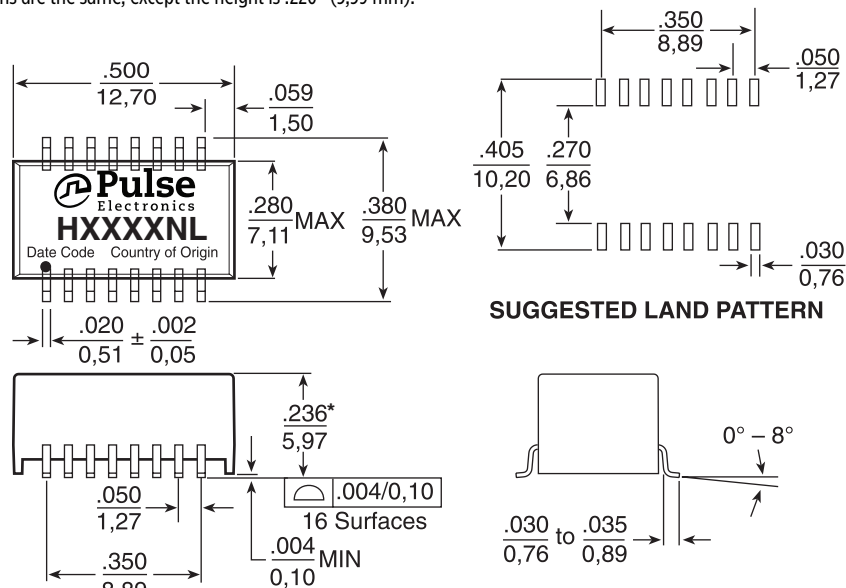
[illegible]ns are the same, except the height is .220" (5,59 mm).

$\frac{.500}{12,70}$

$\frac{.059}{1,50}$

Pulse
Electronics
HXXXXNL
Date Code Country of Origin

$\frac{.280}{7,11}$MAX

$\frac{.380}{9,53}$MAX

$\frac{.020}{0,51} \pm \frac{.002}{0,05}$

$\frac{.350}{8,89}$

$\frac{.050}{1,27}$

$\frac{.405}{10,20}$

$\frac{.270}{6,86}$

$\frac{.030}{0,76}$

SUGGESTED LAND PATTERN

$\frac{.236}{5,97}$*

.004/0,10
16 Surfaces

$\frac{.050}{1,27}$

$\frac{.004}{0,10}$MIN

$\frac{.350}{8,89}$

0° – 8°

$\frac{.030}{0,76}$ to $\frac{.035}{0,89}$